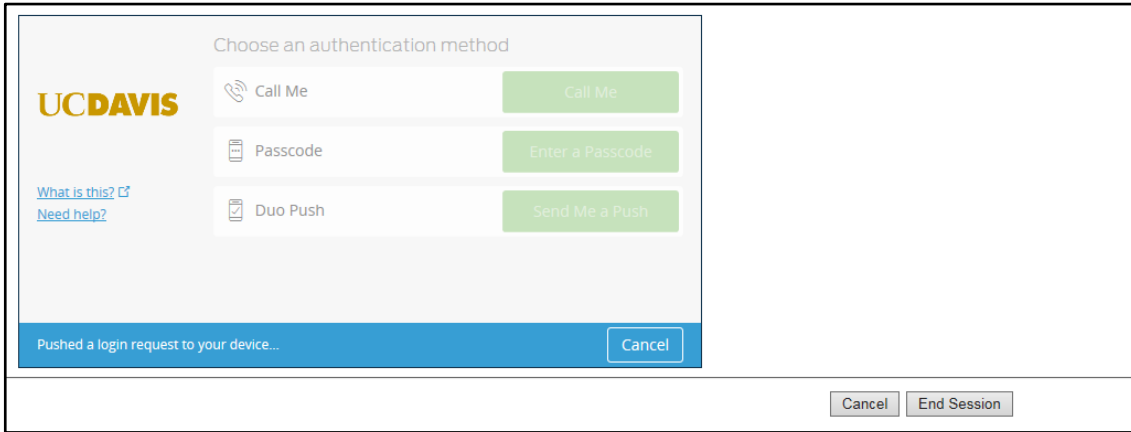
UCDAVIS

Choose an authentication method

Call Me

Call Me

Passcode

Enter a Passcode

Duo Push

Send Me a Push

What is this?

Need help?

Pushed a login request to your device...

Cancel

Cancel

End Session